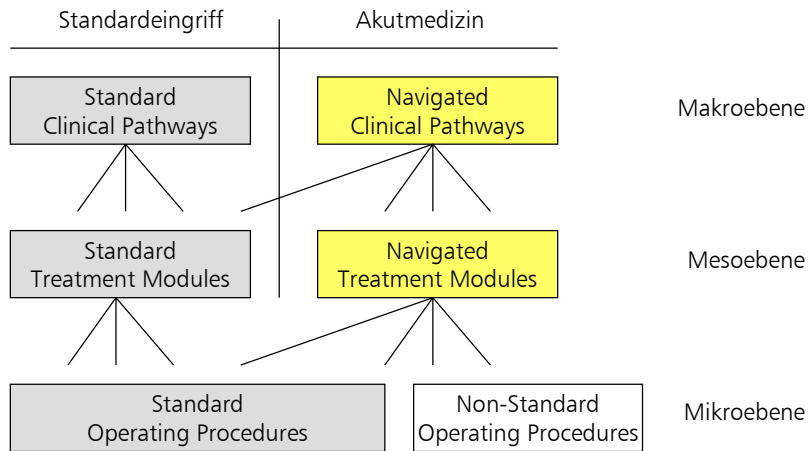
Standardeingriff

Akutmedizin

Standard Clinical Pathways

Navigated Clinical Pathways

Makroebene

Standard Treatment Modules

Navigated Treatment Modules

Mesoebene

Standard Operating Procedures

Non-Standard Operating Procedures

Mikroebene